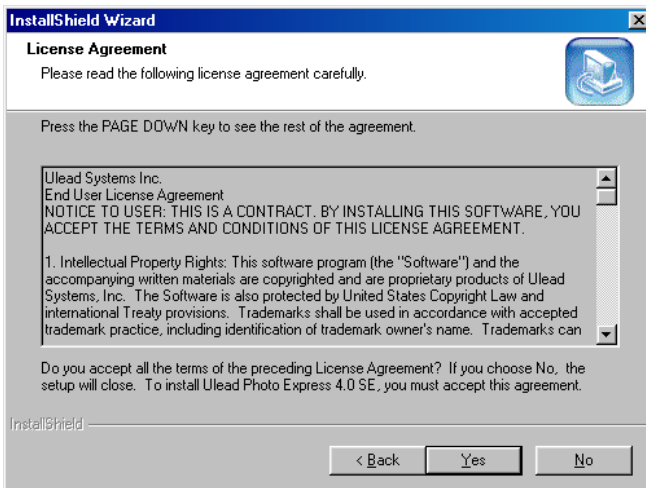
InstallShield Wizard

License Agreement

Please read the following license agreement carefully.

Press the PAGE DOWN key to see the rest of the agreement.

Ulead Systems Inc.
End User License Agreement
NOTICE TO USER: THIS IS A CONTRACT. BY INSTALLING THIS SOFTWARE, YOU ACCEPT THE TERMS AND CONDITIONS OF THIS LICENSE AGREEMENT.

1. Intellectual Property Rights: This software program (the "Software") and the accompanying written materials are copyrighted and are proprietary products of Ulead Systems, Inc. The Software is also protected by United States Copyright Law and international Treaty provisions. Trademarks shall be used in accordance with accepted trademark practice, including identification of trademark owner's name. Trademarks can

Do you accept all the terms of the preceding License Agreement? If you choose No, the setup will close. To install Ulead Photo Express 4.0 SE, you must accept this agreement.

InstallShield

< Back

Yes

No